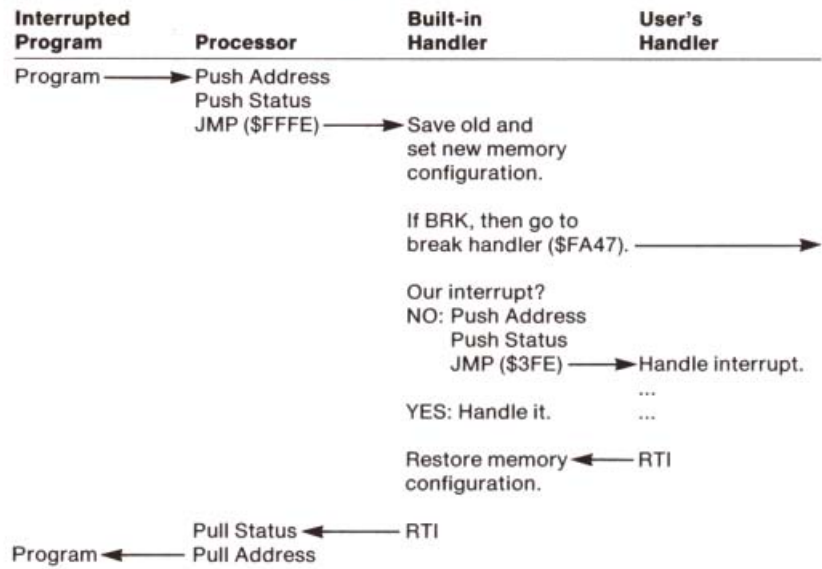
| Interrupted Program | Processor | Built-in Handler | User's Handler |
|---|---|---|---|
| Program | Push Address | | |
| | Push Status | | |
| | JMP ($FFFE) | Save old and set new memory configuration. | |
| | | If BRK, then go to break handler ($FA47). | |
| | | Our interrupt? | |
| | | NO: Push Address | |
| | | Push Status | |
| | | JMP ($3FE) | Handle interrupt. |
| | | | ... |
| | | YES: Handle it. | ... |
| | | Restore memory configuration. | RTI |
| | Pull Status | RTI | |
| Program | Pull Address | | |